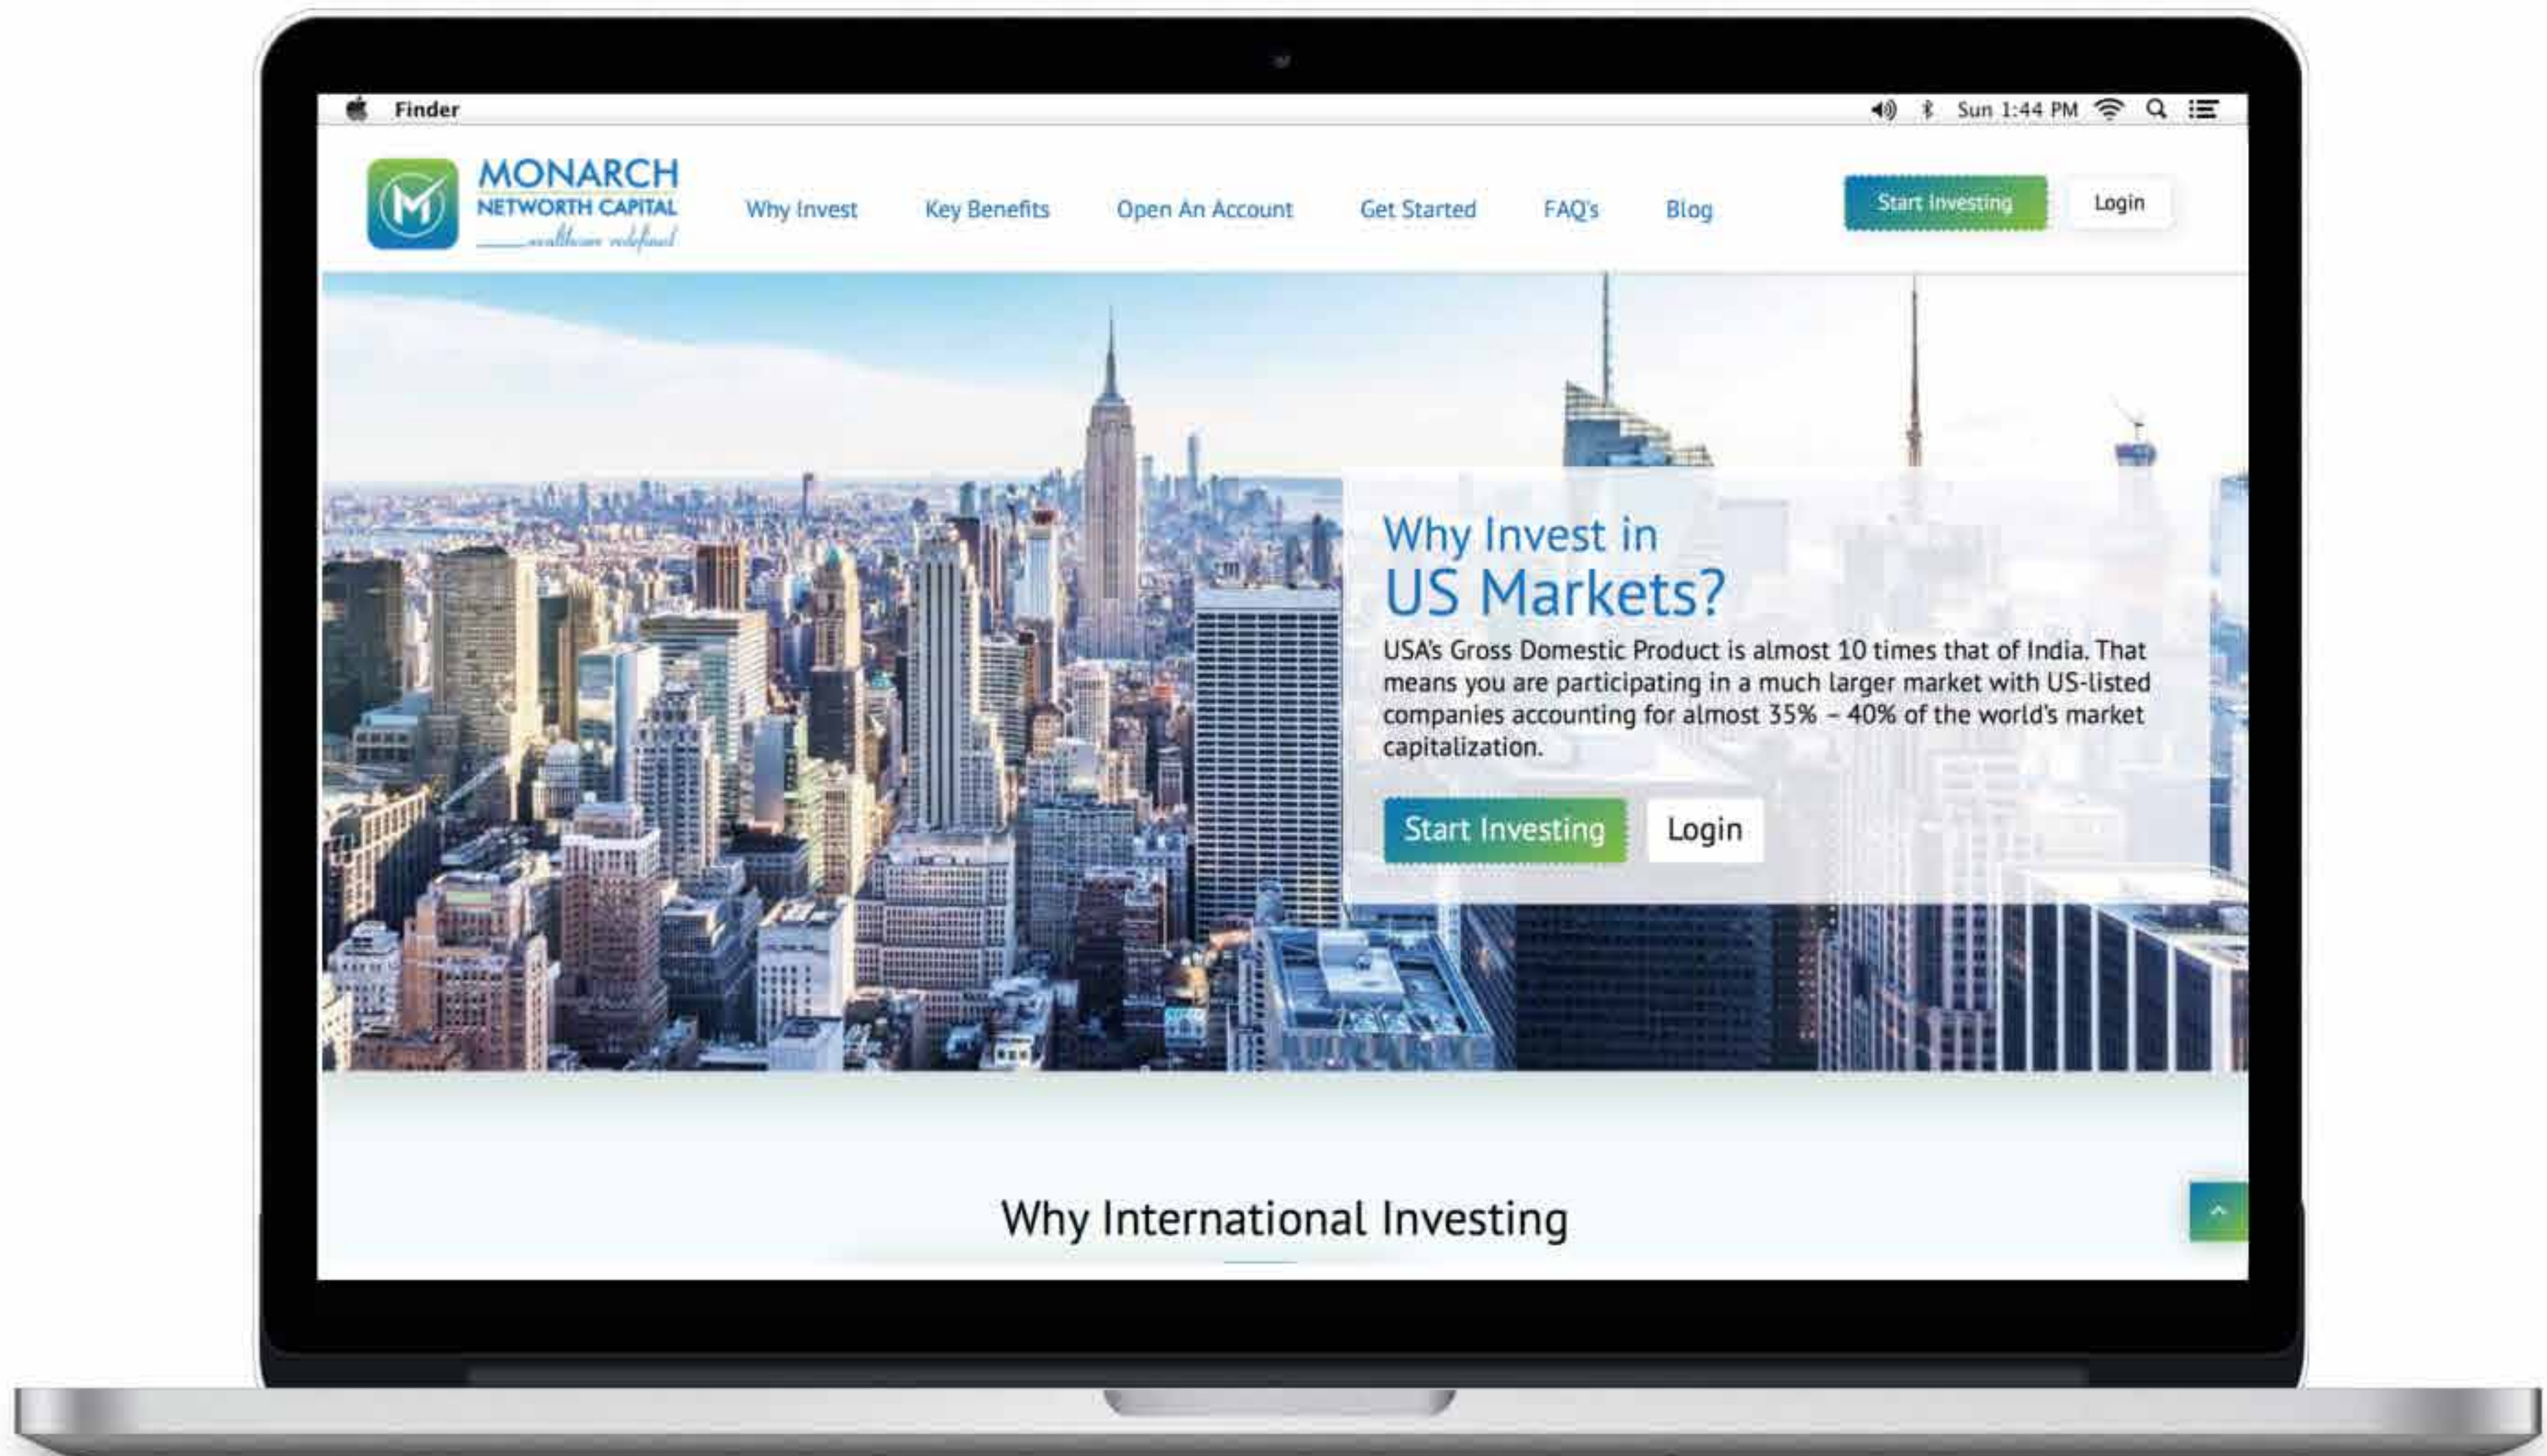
Finder

Sun 1:44 PM

MONARCH
NETWORTH CAPITAL
wealth redefined

Why Invest
Key Benefits
Open An Account
Get Started
FAQ's
Blog

Start Investing
Login

Why Invest in
US Markets?

USA's Gross Domestic Product is almost 10 times that of India. That means you are participating in a much larger market with US-listed companies accounting for almost 35% – 40% of the world's market capitalization.

Start Investing
Login

Why International Investing